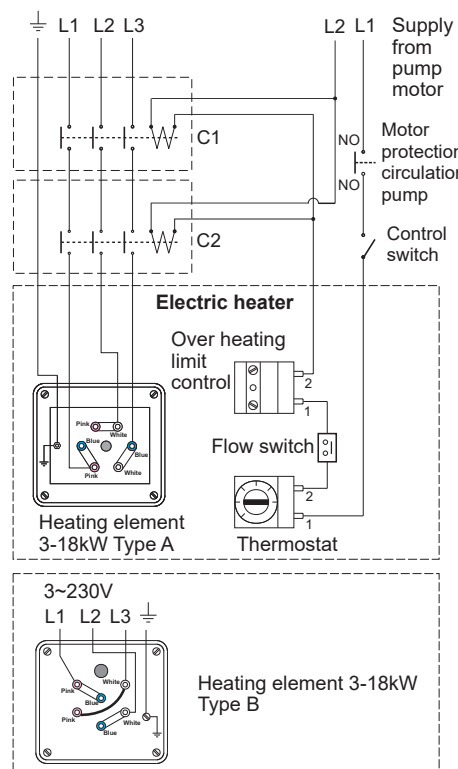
L1 L2 L3

L2 L1 Supply from pump motor

C1

NO

NO

Motor protection circulation pump

C2

Control switch

Electric heater

Over heating limit control

2

1

Pink

White

Blue

Blue

Pink

White

Flow switch

2

1

Heating element 3-18kW Type A

Thermostat

3~230V

L1 L2 L3

White

Pink

Blue

Pink

White

Blue

Heating element 3-18kW Type B